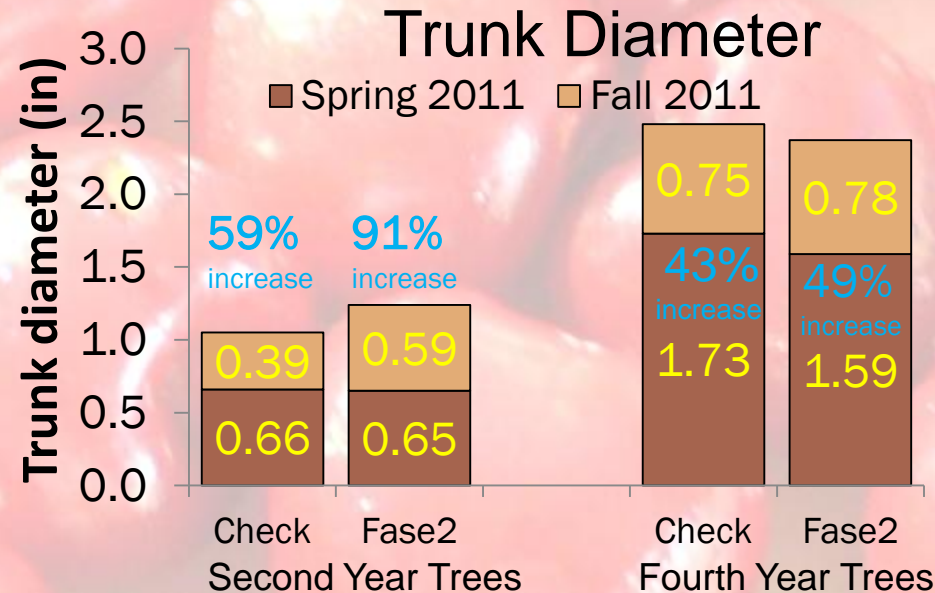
Trunk Diameter

Spring 2011 Fall 2011

Trunk diameter (in)

3.0
2.5
2.0
1.5
1.0
0.5
0.0

59% increase
0.39
0.66

91% increase
0.59
0.65

0.75
43% increase
1.73

0.78
49% increase
1.59

Check Fase2
Second Year Trees

Check Fase2
Fourth Year Trees